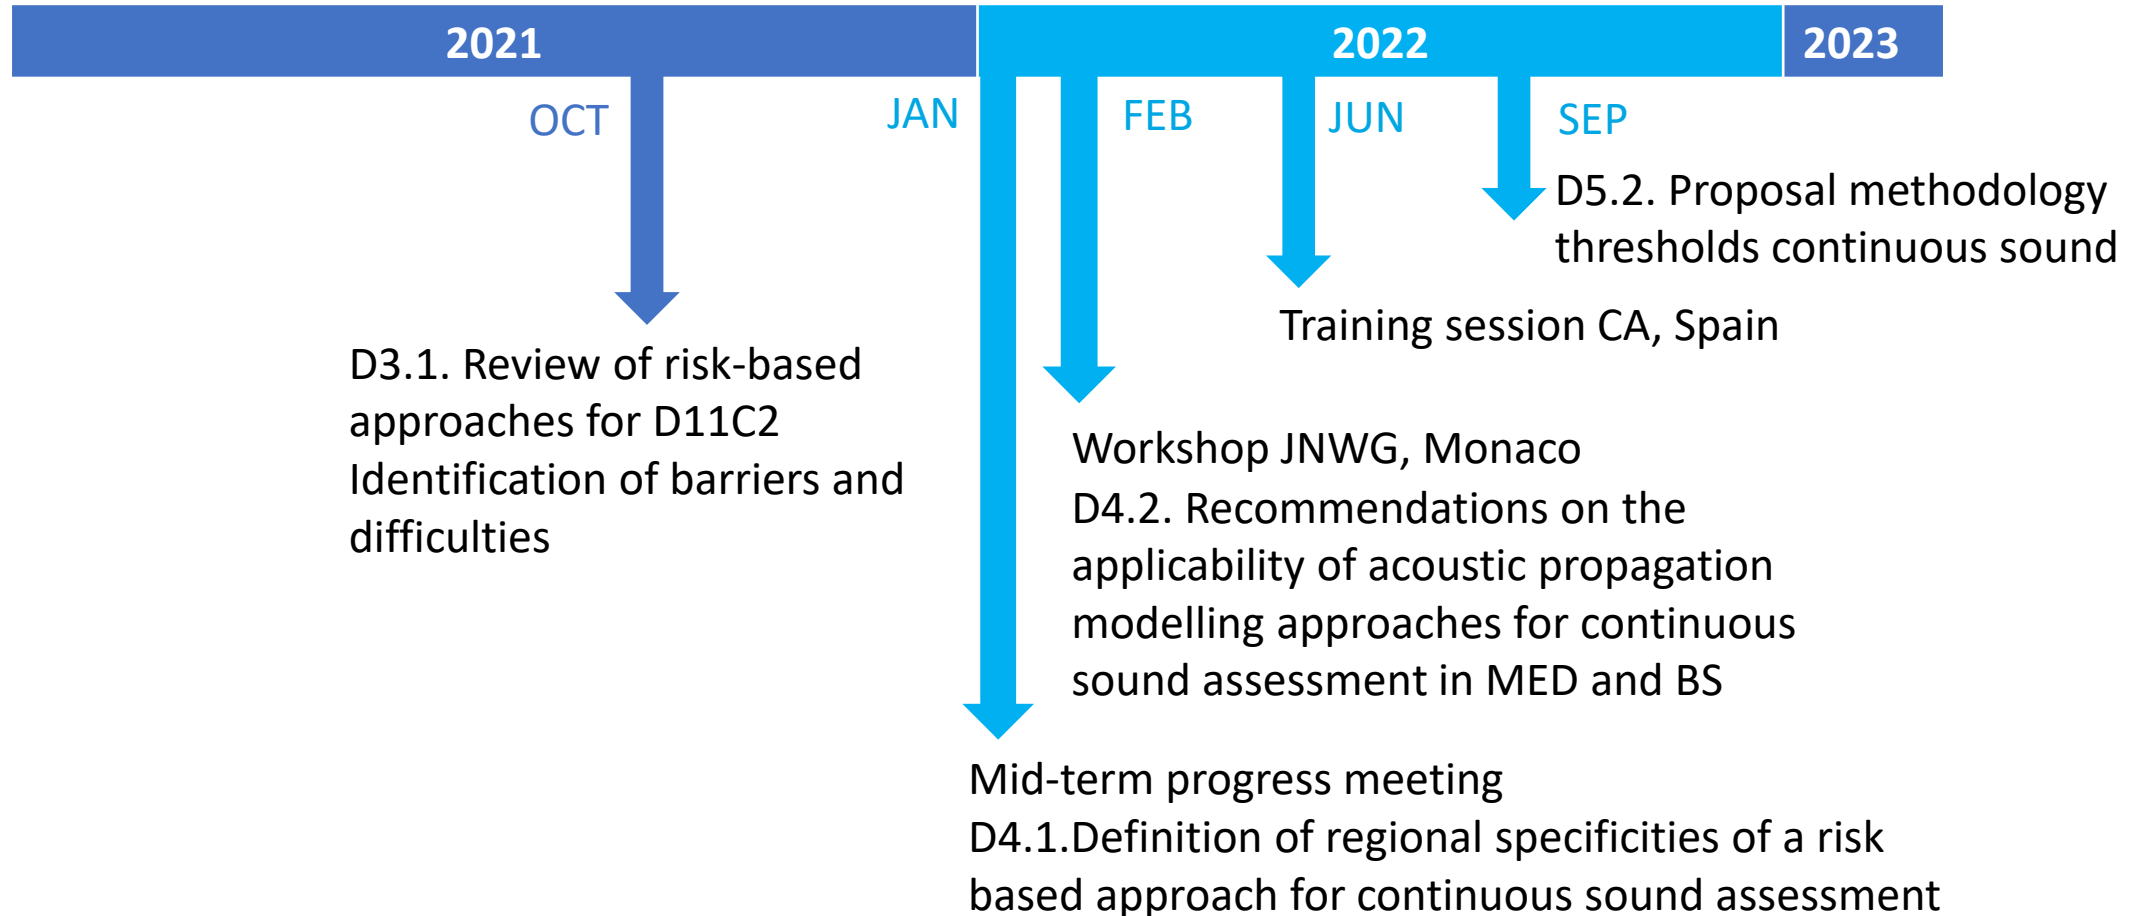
2021

2022

2023

OCT

JAN

FEB

JUN

SEP

D5.2. Proposal methodology thresholds continuous sound

Training session CA, Spain

D3.1. Review of risk-based approaches for D11C2 Identification of barriers and difficulties

Workshop JNWG, Monaco
D4.2. Recommendations on the applicability of acoustic propagation modelling approaches for continuous sound assessment in MED and BS

Mid-term progress meeting
D4.1.Definition of regional specificities of a risk based approach for continuous sound assessment